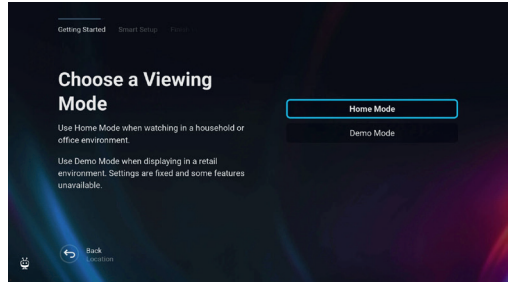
Getting Started Smart Setup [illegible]

Choose a Viewing Mode

Use Home Mode when watching in a household or office environment.

Use Demo Mode when displaying in a retail environment. Settings are fixed and some features unavailable.

Home Mode

Demo Mode

Back
Location